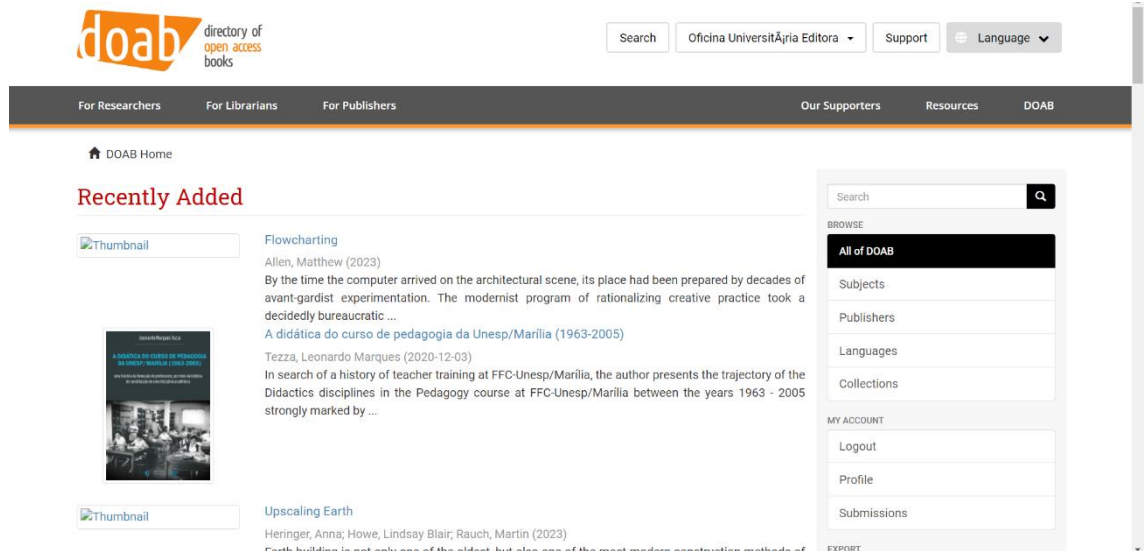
doab directory of open access books

Search | Oficina UniversitÃ¡ria Editora | Support | Language

For Researchers | For Librarians | For Publishers | Our Supporters | Resources | DOAB

DOAB Home

Recently Added

Thumbnail

Flowcharting

Allen, Matthew (2023)

By the time the computer arrived on the architectural scene, its place had been prepared by decades of avant-gardist experimentation. The modernist program of rationalizing creative practice took a decidedly bureaucratic ...

Leonardo Marques Tezza

A DIDÁTICA DO CURSO DE PEDAGOGIA DA UNESP / MARÍLIA (1963-2005)

A didática do curso de pedagogia da Unesp/Marília (1963-2005)

Tezza, Leonardo Marques (2020-12-03)

In search of a history of teacher training at FFC-Unesp/Marília, the author presents the trajectory of the Didactics disciplines in the Pedagogy course at FFC-Unesp/Marília between the years 1963 - 2005 strongly marked by ...

Thumbnail

Upscaling Earth

Heringer, Anna; Howe, Lindsay Blair; Rauch, Martin (2023)

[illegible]

Search

BROWSE

All of DOAB

Subjects

Publishers

Languages

Collections

MY ACCOUNT

Logout

Profile

Submissions

EXPORT